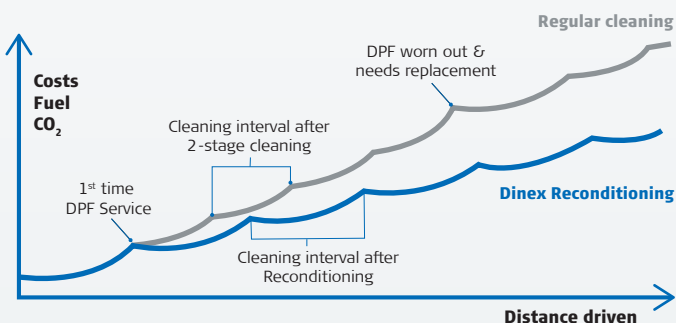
Regular cleaning

Costs
Fuel
$CO_2$

DPF worn out & needs replacement

Cleaning interval after 2-stage cleaning

1$^{st}$ time DPF Service

Dinex Reconditioning

Cleaning interval after Reconditioning

Distance driven